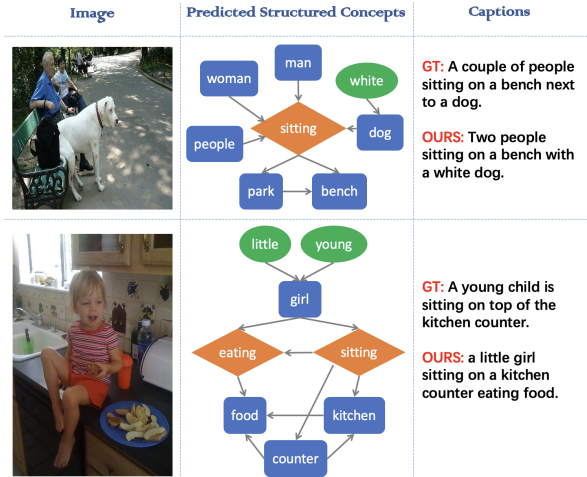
| Image | Predicted Structured Concepts | Captions |
|---|---|---|
| | man, woman, white, sitting, people, dog, park, bench | GT: A couple of people sitting on a bench next to a dog. OURS: Two people sitting on a bench with a white dog. |
| | little, young, girl, eating, sitting, food, kitchen, counter | GT: A young child is sitting on top of the kitchen counter. OURS: a little girl sitting on a kitchen counter eating food. |